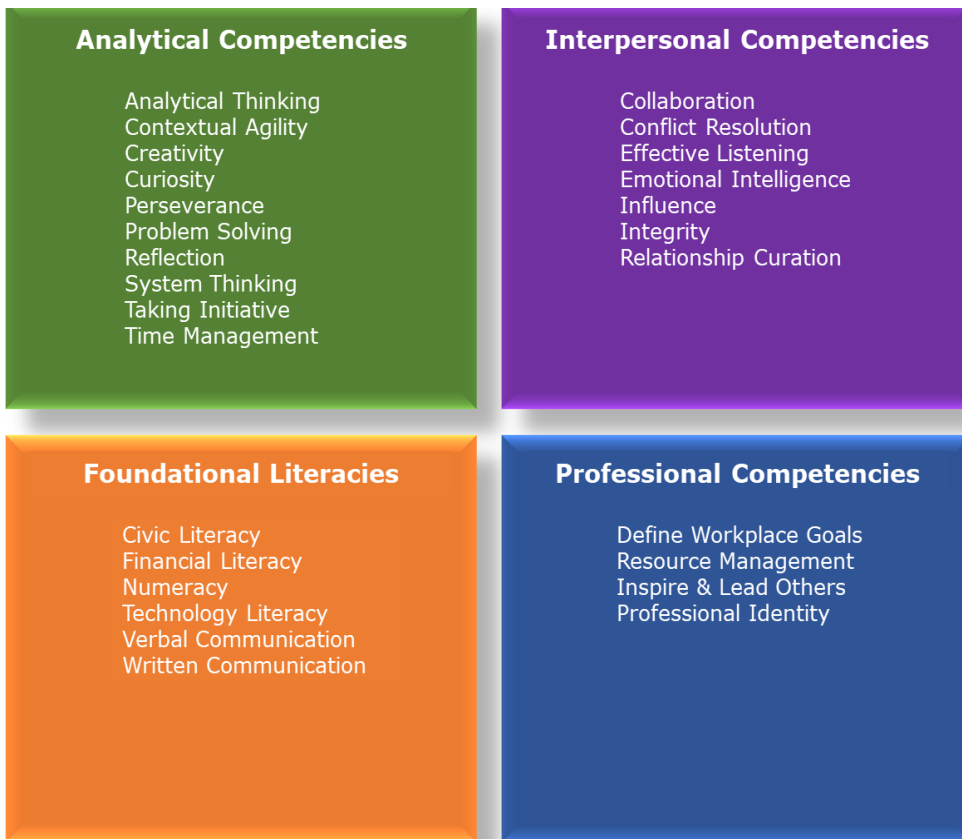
Analytical Competencies

Analytical Thinking
Contextual Agility
Creativity
Curiosity
Perseverance
Problem Solving
Reflection
System Thinking
Taking Initiative
Time Management

Interpersonal Competencies

Collaboration
Conflict Resolution
Effective Listening
Emotional Intelligence
Influence
Integrity
Relationship Curation

Foundational Literacies

Civic Literacy
Financial Literacy
Numeracy
Technology Literacy
Verbal Communication
Written Communication

Professional Competencies

Define Workplace Goals
Resource Management
Inspire & Lead Others
Professional Identity